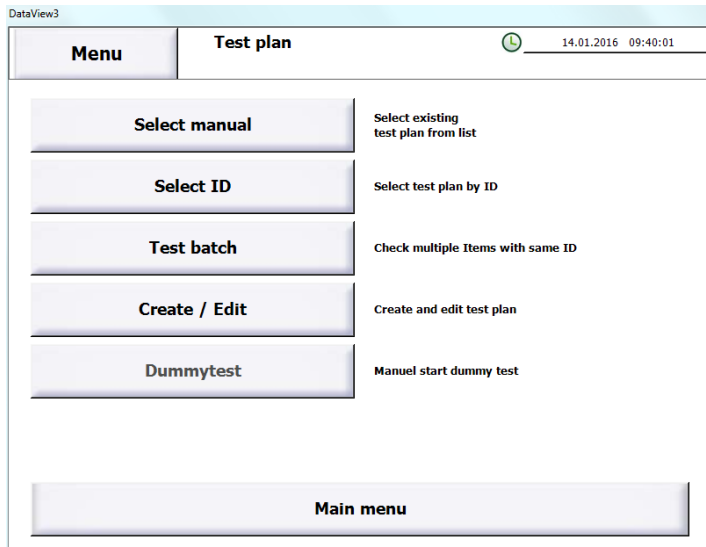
DataView3

Menu

Test plan

14.01.2016 09:40:01

Select manual

Select existing test plan from list

Select ID

Select test plan by ID

Test batch

Check multiple Items with same ID

Create / Edit

Create and edit test plan

Dummytest

Manuel start dummy test

Main menu